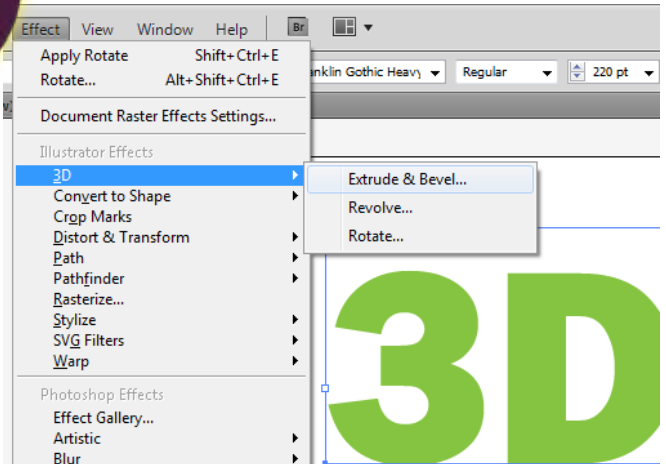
Effect View Window Help Br

Apply Rotate Shift+Ctrl+E
Rotate... Alt+Shift+Ctrl+E

anklin Gothic Heavy Regular 220 pt

Document Raster Effects Settings...

Illustrator Effects
3D
Convert to Shape
Crop Marks
Distort & Transform
Path
Pathfinder
Rasterize...
Stylize
SVG Filters
Warp

Extrude & Bevel...
Revolve...
Rotate...

Photoshop Effects
Effect Gallery...
Artistic
Blur

3D